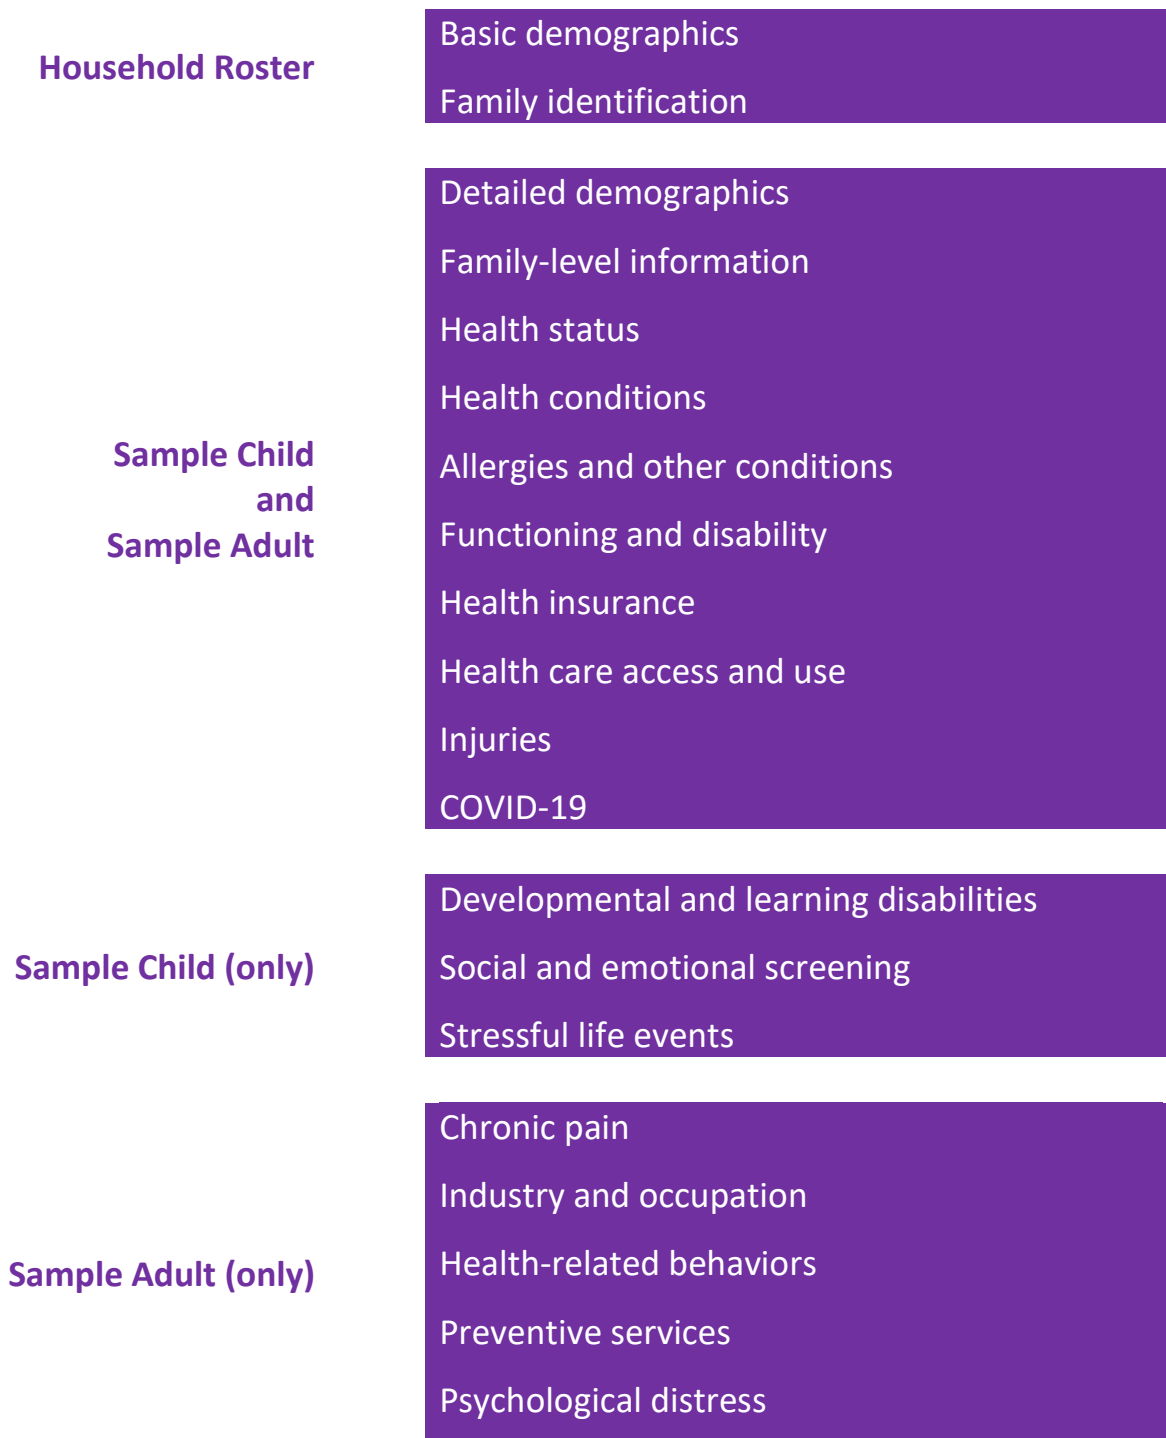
Household Roster

Basic demographics

Family identification

Sample Child and Sample Adult

Detailed demographics

Family-level information

Health status

Health conditions

Allergies and other conditions

Functioning and disability

Health insurance

Health care access and use

Injuries

COVID-19

Sample Child (only)

Developmental and learning disabilities

Social and emotional screening

Stressful life events

Sample Adult (only)

Chronic pain

Industry and occupation

Health-related behaviors

Preventive services

Psychological distress